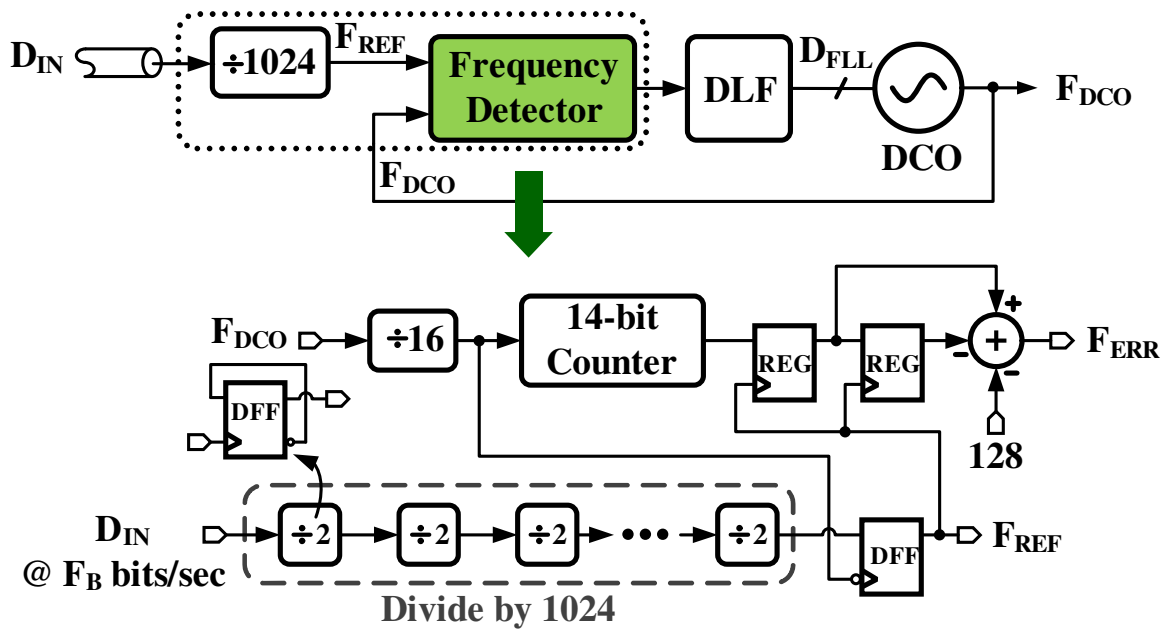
$D_{IN}$
÷1024
$F_{REF}$
Frequency Detector
DLF
$D_{FLL}$
$F_{DCO}$
DCO
$F_{DCO}$

$F_{DCO}$
÷16
14-bit Counter
REG
REG
+
+
−
−
$F_{ERR}$
128
DFF
$D_{IN}$
@ $F_B$ bits/sec
÷2
÷2
÷2
÷2
DFF
$F_{REF}$
Divide by 1024